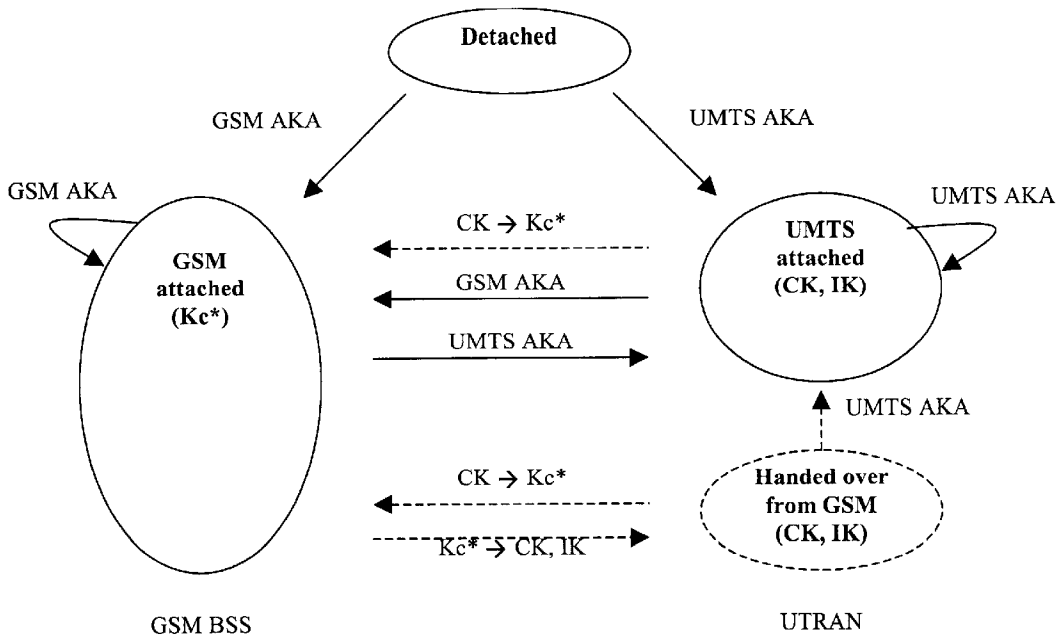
Detached

GSM AKA

UMTS AKA

GSM AKA

UMTS AKA

GSM attached (Kc*)

$CK \rightarrow Kc^*$

GSM AKA

UMTS AKA

UMTS attached (CK, IK)

UMTS AKA

$CK \rightarrow Kc^*$

$Kc^* \rightarrow CK, IK$

Handed over from GSM (CK, IK)

GSM BSS

UTRAN